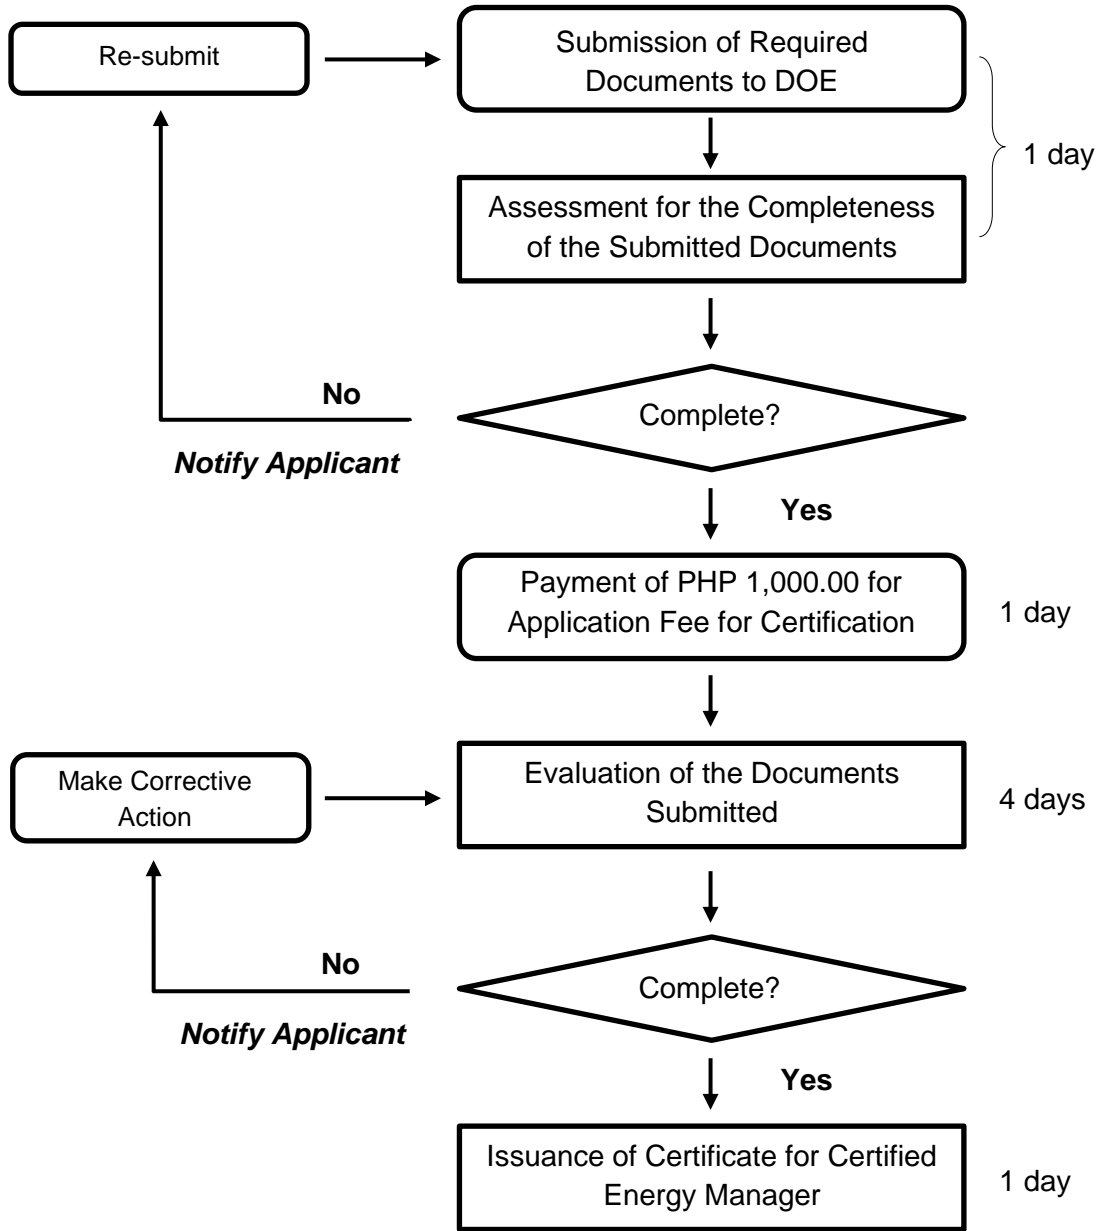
Re-submit

Submission of Required Documents to DOE

1 day

Assessment for the Completeness of the Submitted Documents

No

Complete?

Notify Applicant

Yes

Payment of PHP 1,000.00 for Application Fee for Certification

1 day

Make Corrective Action

Evaluation of the Documents Submitted

4 days

No

Complete?

Notify Applicant

Yes

Issuance of Certificate for Certified Energy Manager

1 day